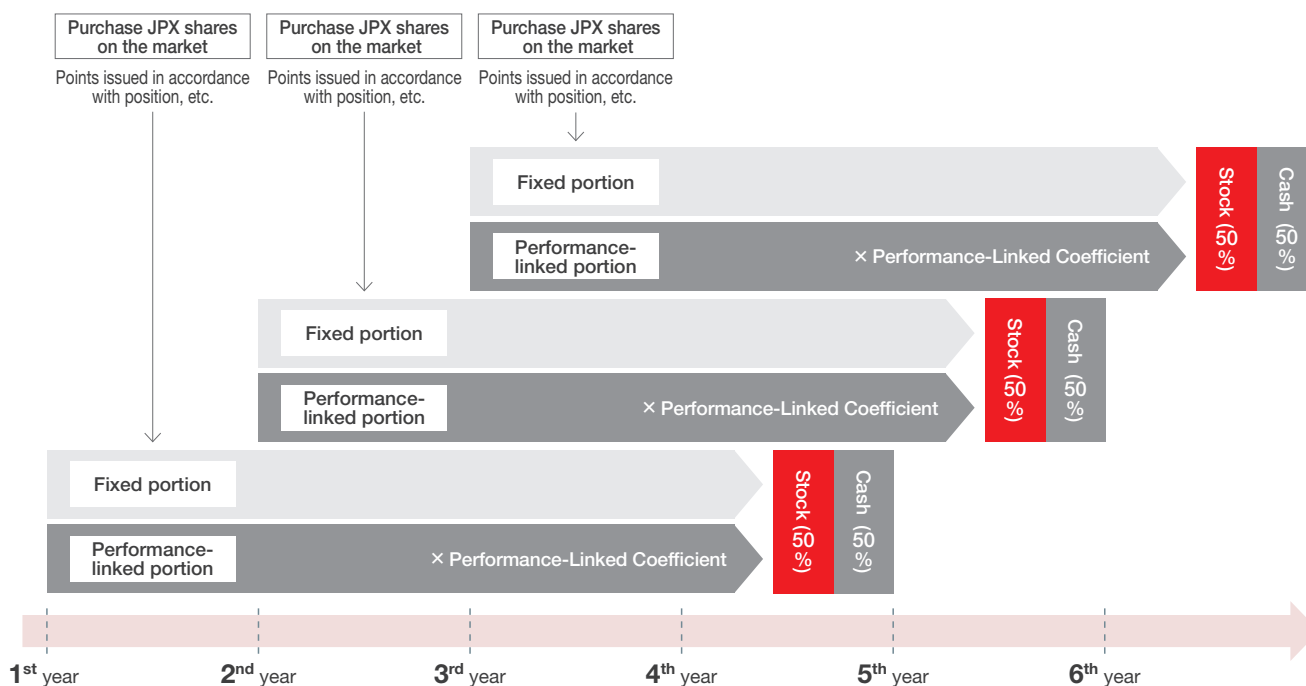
Purchase JPX shares on the market

Points issued in accordance with position, etc.

Purchase JPX shares on the market

Points issued in accordance with position, etc.

Purchase JPX shares on the market

Points issued in accordance with position, etc.

Fixed portion

Performance-linked portion

× Performance-Linked Coefficient

Stock (50%)

Cash (50%)

Fixed portion

Performance-linked portion

× Performance-Linked Coefficient

Stock (50%)

Cash (50%)

Fixed portion

Performance-linked portion

× Performance-Linked Coefficient

Stock (50%)

Cash (50%)

1$^{st}$ year

2$^{nd}$ year

3$^{rd}$ year

4$^{th}$ year

5$^{th}$ year

6$^{th}$ year